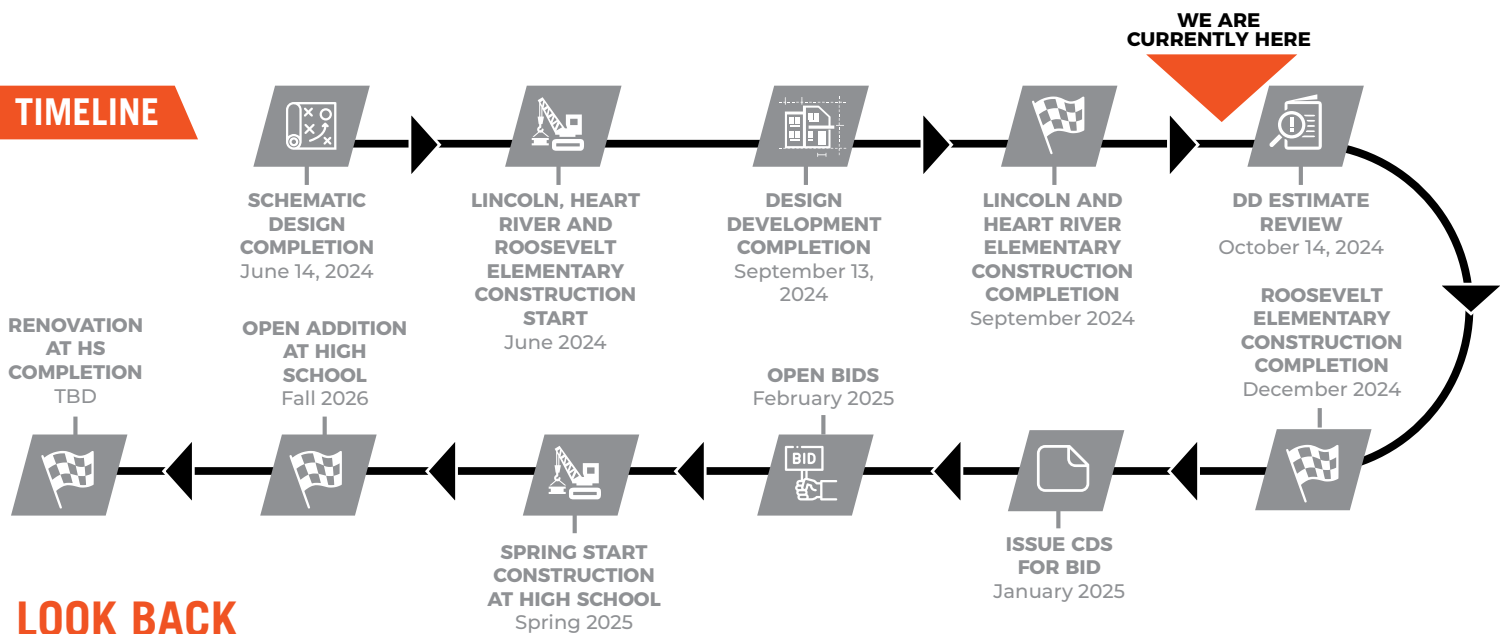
TIMELINE

WE ARE CURRENTLY HERE

SCHEMATIC DESIGN COMPLETION
June 14, 2024

LINCOLN, HEART RIVER AND ROOSEVELT ELEMENTARY CONSTRUCTION START
June 2024

DESIGN DEVELOPMENT COMPLETION
September 13, 2024

LINCOLN AND HEART RIVER ELEMENTARY CONSTRUCTION COMPLETION
September 2024

DD ESTIMATE REVIEW
October 14, 2024

ROOSEVELT ELEMENTARY CONSTRUCTION COMPLETION
December 2024

ISSUE CDS FOR BID
January 2025

BID

OPEN BIDS
February 2025

SPRING START CONSTRUCTION AT HIGH SCHOOL
Spring 2025

OPEN ADDITION AT HIGH SCHOOL
Fall 2026

RENOVATION AT HS COMPLETION
TBD

LOOK BACK